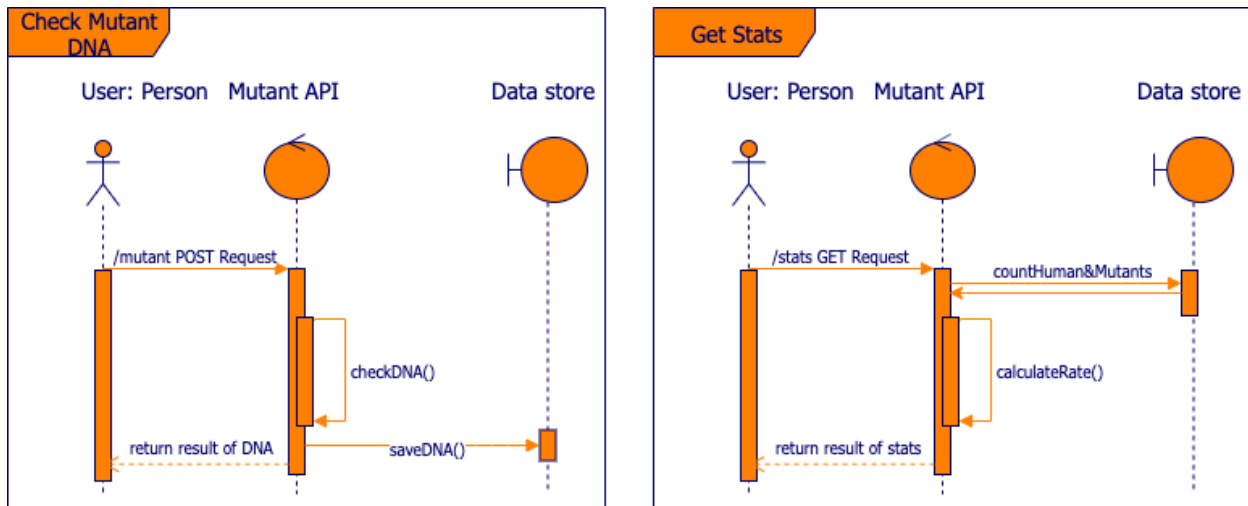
Check Mutant DNA

User: Person Mutant API Data store

/mutant POST Request

checkDNA()

return result of DNA

saveDNA()

Get Stats

User: Person Mutant API Data store

/stats GET Request

countHuman&Mutants

calculateRate()

return result of stats